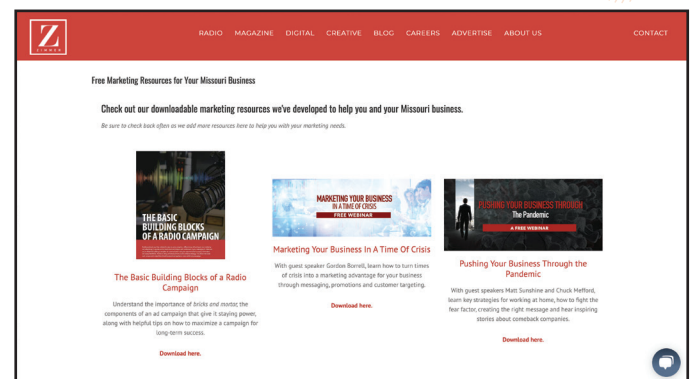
Z
ZIMMER

RADIO MAGAZINE DIGITAL CREATIVE BLOG CAREERS ADVERTISE ABOUT US CONTACT

Free Marketing Resources for Your Missouri Business

Check out our downloadable marketing resources we've developed to help you and your Missouri business.

Be sure to check back often as we add more resources here to help you with your marketing needs.

THE BASIC BUILDING BLOCKS OF A RADIO CAMPAIGN

The Basic Building Blocks of a Radio Campaign

Understand the importance of bricks and mortar, the components of an ad campaign that give it staying power, along with helpful tips on how to maximize a campaign for long-term success.

Download here.

MARKETING YOUR BUSINESS IN A TIME OF CRISIS
FREE WEBINAR

Marketing Your Business In A Time Of Crisis

With guest speaker Gordon Borrell, learn how to turn times of crisis into a marketing advantage for your business through messaging, promotions and customer targeting.

Download here.

PUSHING YOUR BUSINESS THROUGH
The Pandemic
A FREE WEBINAR

Pushing Your Business Through the Pandemic

With guest speakers Matt Sunshine and Chuck Mefford, learn key strategies for working at home, how to fight the fear factor, creating the right message and hear inspiring stories about comeback companies.

Download here.